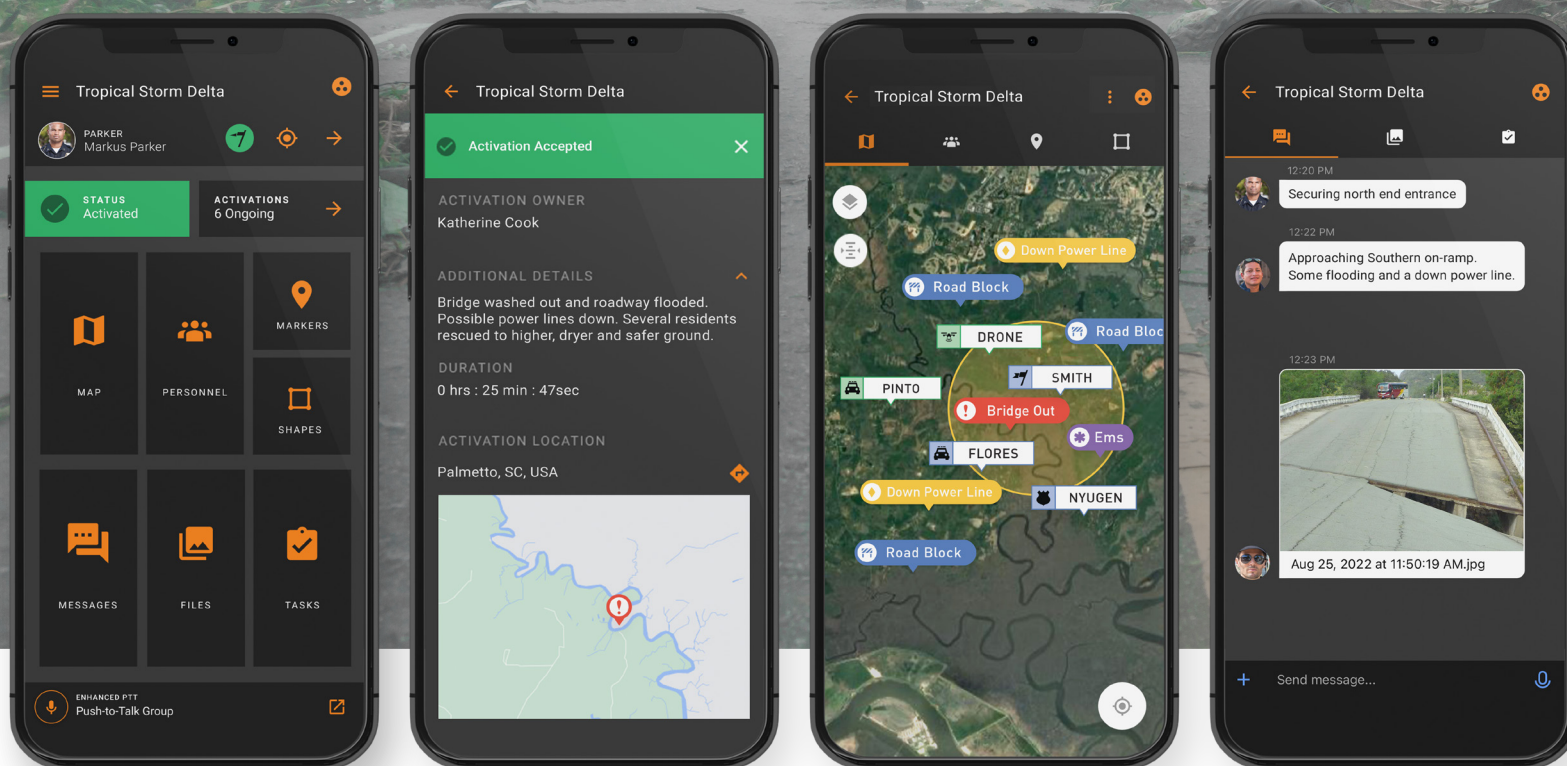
Tropical Storm Delta

PARKER
Markus Parker

7

STATUS
Activated

ACTIVATIONS
6 Ongoing

MAP

PERSONNEL

MARKERS

SHAPES

MESSAGES

FILES

TASKS

ENHANCED PTT
Push-to-Talk Group

Tropical Storm Delta

Activation Accepted

ACTIVATION OWNER
Katherine Cook

ADDITIONAL DETAILS
Bridge washed out and roadway flooded. Possible power lines down. Several residents rescued to higher, dryer and safer ground.

DURATION
0 hrs : 25 min : 47sec

ACTIVATION LOCATION
Palmetto, SC, USA

Tropical Storm Delta

Down Power Line

Road Block

DRONE

Road Bloc

PINTO

SMITH

Bridge Out

Ems

FLORES

Down Power Line

NYUGEN

Road Block

Tropical Storm Delta

12:20 PM
Securing north end entrance

12:22 PM
Approaching Southern on-ramp. Some flooding and a down power line.

12:23 PM

Aug 25, 2022 at 11:50:19 AM.jpg

+ Send message...